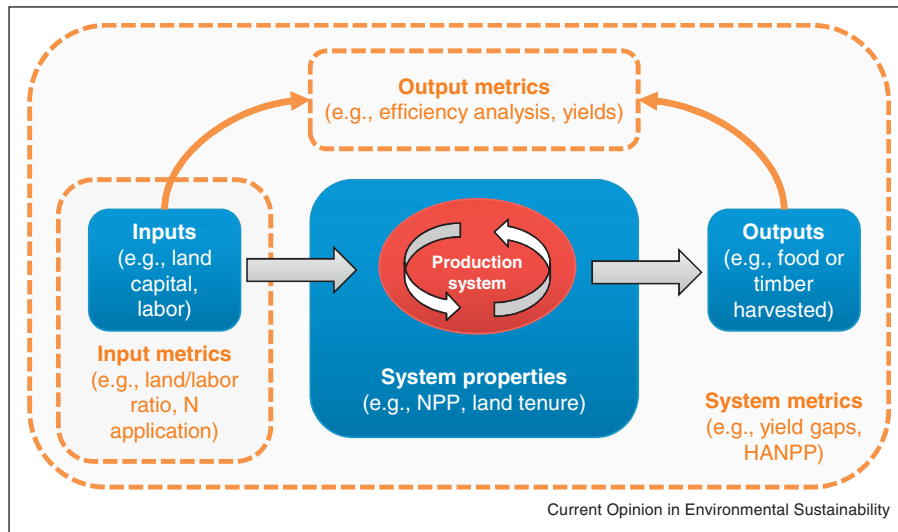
Output metrics
(e.g., efficiency analysis, yields)

Inputs
(e.g., land capital, labor)

Input metrics
(e.g., land/labor ratio, N application)

Production system

System properties
(e.g., NPP, land tenure)

Outputs
(e.g., food or timber harvested)

System metrics
(e.g., yield gaps, HANPP)

Current Opinion in Environmental Sustainability